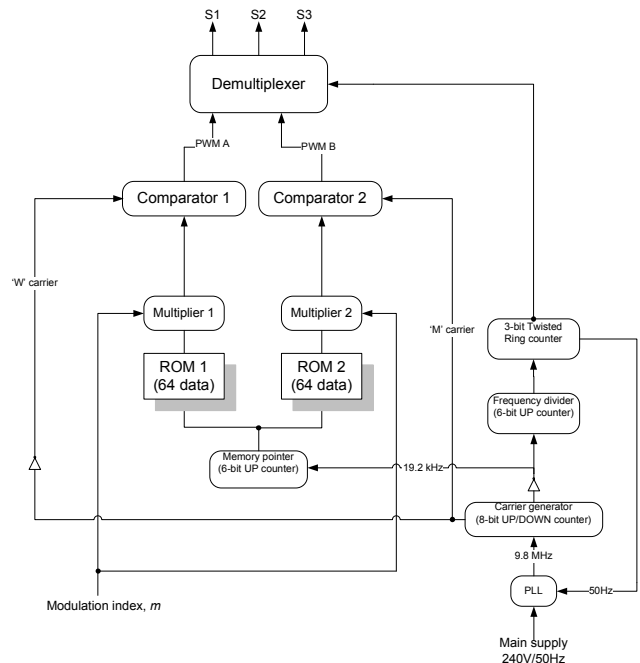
S1
S2
S3
Demultiplexer
PWM A
PWM B
Comparator 1
Comparator 2
'W' carrier
Multiplier 1
Multiplier 2
'M' carrier
3-bit Twisted Ring counter
ROM 1 (64 data)
ROM 2 (64 data)
Frequency divider (6-bit UP counter)
Memory pointer (6-bit UP counter)
19.2 kHz
Carrier generator (8-bit UP/DOWN counter)
9.8 MHz
PLL
50Hz
Modulation index, $m$
Main supply 240V/50Hz